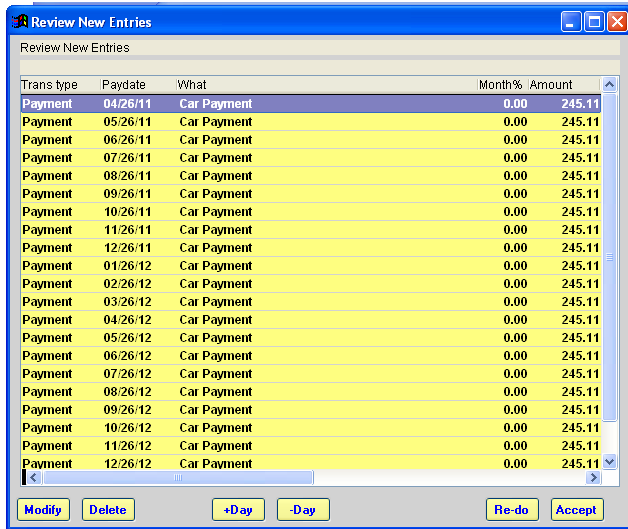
Review New Entries

Review New Entries

| Trans type | Paydate | What | Month% | Amount |
|---|---|---|---|---|
| Payment | 04/26/11 | Car Payment | 0.00 | 245.11 |
| Payment | 05/26/11 | Car Payment | 0.00 | 245.11 |
| Payment | 06/26/11 | Car Payment | 0.00 | 245.11 |
| Payment | 07/26/11 | Car Payment | 0.00 | 245.11 |
| Payment | 08/26/11 | Car Payment | 0.00 | 245.11 |
| Payment | 09/26/11 | Car Payment | 0.00 | 245.11 |
| Payment | 10/26/11 | Car Payment | 0.00 | 245.11 |
| Payment | 11/26/11 | Car Payment | 0.00 | 245.11 |
| Payment | 12/26/11 | Car Payment | 0.00 | 245.11 |
| Payment | 01/26/12 | Car Payment | 0.00 | 245.11 |
| Payment | 02/26/12 | Car Payment | 0.00 | 245.11 |
| Payment | 03/26/12 | Car Payment | 0.00 | 245.11 |
| Payment | 04/26/12 | Car Payment | 0.00 | 245.11 |
| Payment | 05/26/12 | Car Payment | 0.00 | 245.11 |
| Payment | 06/26/12 | Car Payment | 0.00 | 245.11 |
| Payment | 07/26/12 | Car Payment | 0.00 | 245.11 |
| Payment | 08/26/12 | Car Payment | 0.00 | 245.11 |
| Payment | 09/26/12 | Car Payment | 0.00 | 245.11 |
| Payment | 10/26/12 | Car Payment | 0.00 | 245.11 |
| Payment | 11/26/12 | Car Payment | 0.00 | 245.11 |
| Payment | 12/26/12 | Car Payment | 0.00 | 245.11 |

Modify Delete +Day -Day Re-do Accept